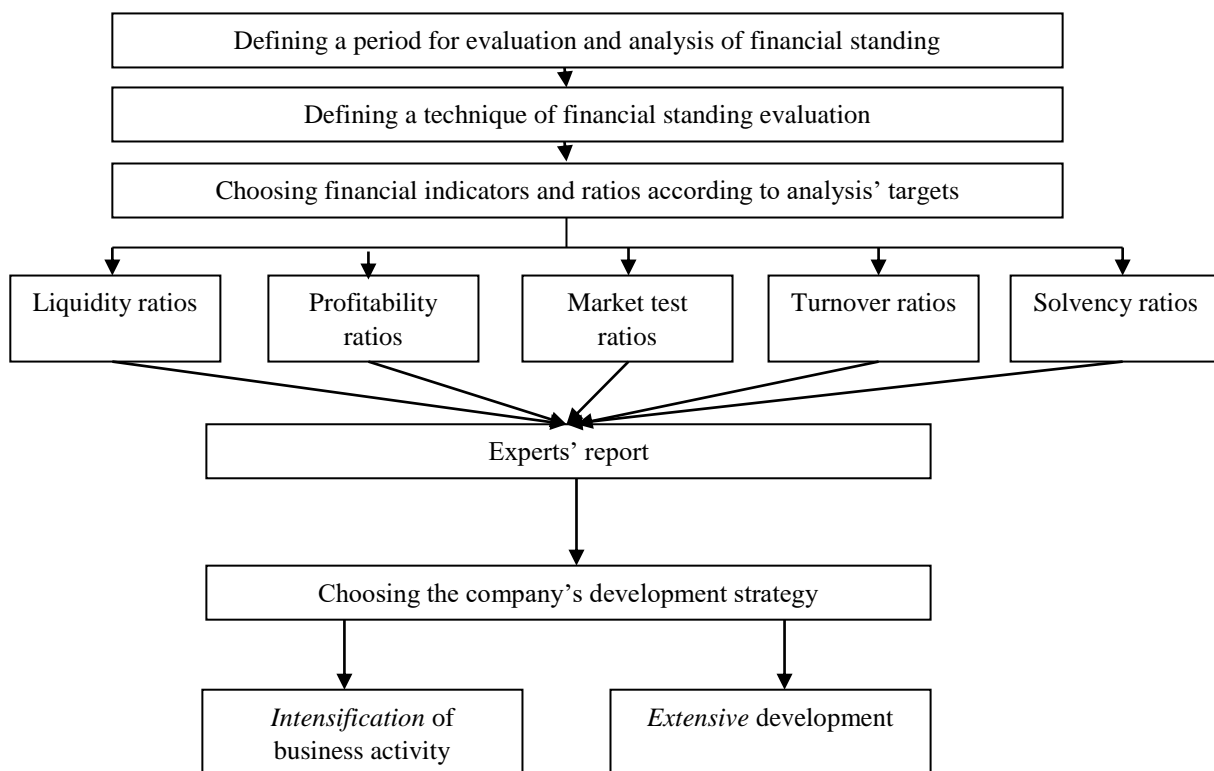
Defining a period for evaluation and analysis of financial standing

Defining a technique of financial standing evaluation

Choosing financial indicators and ratios according to analysis' targets

Liquidity ratios

Profitability ratios

Market test ratios

Turnover ratios

Solvency ratios

Experts' report

Choosing the company's development strategy

Intensification of business activity

Extensive development